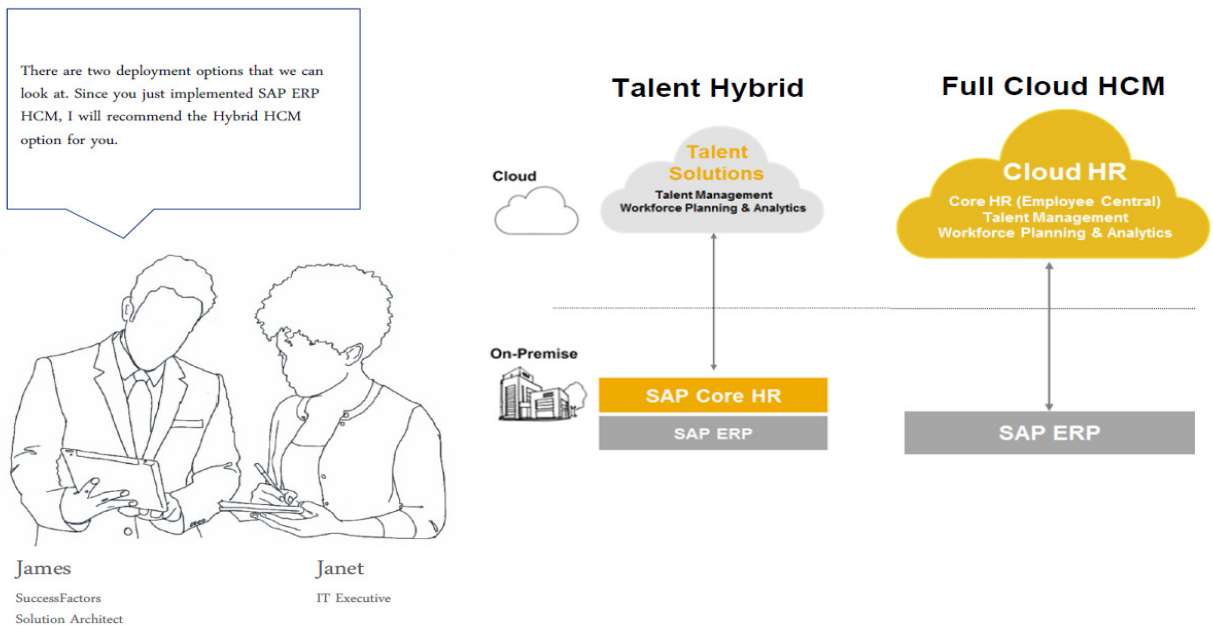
There are two deployment options that we can look at. Since you just implemented SAP ERP HCM, I will recommend the Hybrid HCM option for you.

James
SuccessFactors
Solution Architect

Janet
IT Executive

Talent Hybrid

Full Cloud HCM

Cloud

Talent Solutions
Talent Management
Workforce Planning & Analytics

Cloud HR
Core HR (Employee Central)
Talent Management
Workforce Planning & Analytics

On-Premise

SAP Core HR
SAP ERP

SAP ERP